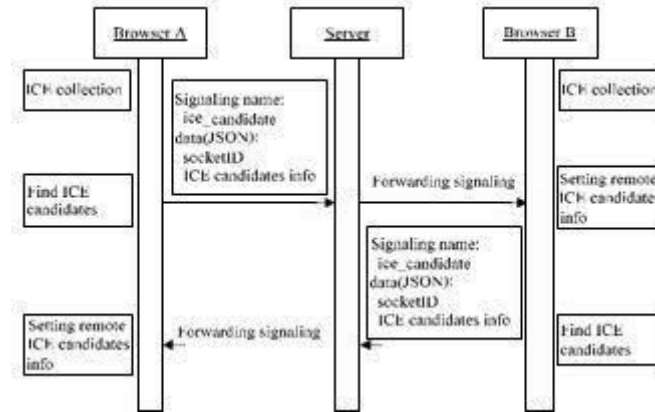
Browser A

Server

Browser B

ICE collection

Signaling name:
ice_candidate
data(JSON):
socketID
ICE candidates info

ICE collection

Find ICE candidates

Forwarding signaling

Setting remote ICE candidates info

Signaling name:
ice_candidate
data(JSON):
socketID
ICE candidates info

Setting remote ICE candidates info

Forwarding signaling

Find ICE candidates